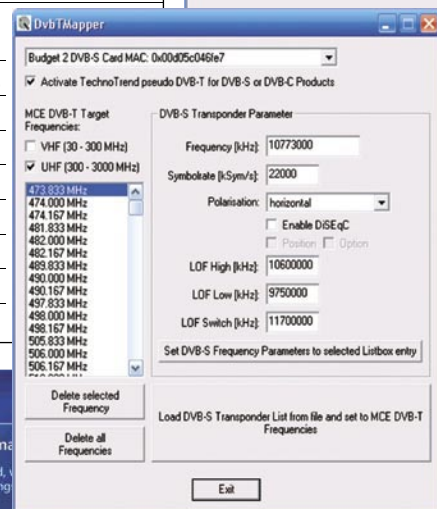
DvbTMapper

Budget 2 DVB-S Card MAC: 0x00d05c046fe7

Activate TechnoTrend pseudo DVB-T for DVB-S or DVB-C Products

MCE DVB-T Target Frequencies:

VHF (30 - 300 MHz)

UHF (300 - 3000 MHz)

473.833 MHz
474.000 MHz
474.167 MHz
481.833 MHz
482.000 MHz
482.167 MHz
489.833 MHz
490.000 MHz
490.167 MHz
497.833 MHz
498.000 MHz
498.167 MHz
505.833 MHz
506.000 MHz
506.167 MHz

DVB-S Transponder Parameter

Frequency [kHz]: 10773000

Symbolrate [kSym/s]: 22000

Polarisation: horizontal

Enable DiSEqC

Position Option

LOF High [kHz]: 10600000

LOF Low [kHz]: 9750000

LOF Switch [kHz]: 11700000

Set DVB-S Frequency Parameters to selected Listbox entry

Delete selected Frequency

Delete all Frequencies

Load DVB-S Transponder List from file and set to MCE DVB-T Frequencies

Exit

na
d, v
ng